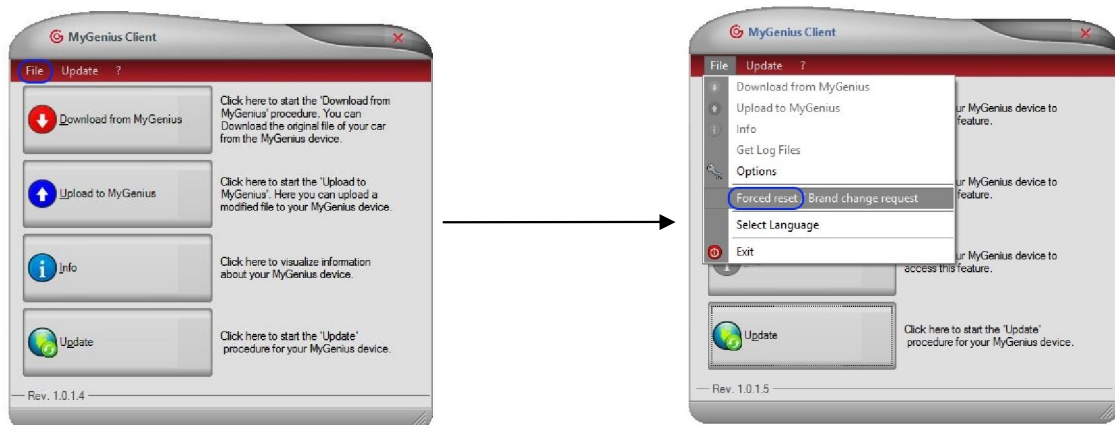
MyGenius Client

File Update ?

Download from MyGenius

Click here to start the 'Download from MyGenius' procedure. You can Download the original file of your car from the MyGenius device.

Upload to MyGenius

Click here to start the 'Upload to MyGenius'. Here you can upload a modified file to your MyGenius device.

Info

Click here to visualize information about your MyGenius device.

Update

Click here to start the 'Update' procedure for your MyGenius device.

Rev. 1.0.1.4

MyGenius Client

File Update ?

Download from MyGenius

Upload to MyGenius

Info

Get Log Files

Options

Forced reset Brand change request

Select Language

Exit

ur MyGenius device to feature.

ur MyGenius device to feature.

ur MyGenius device to access this feature.

Update

Click here to start the 'Update' procedure for your MyGenius device.

Rev. 1.0.1.5